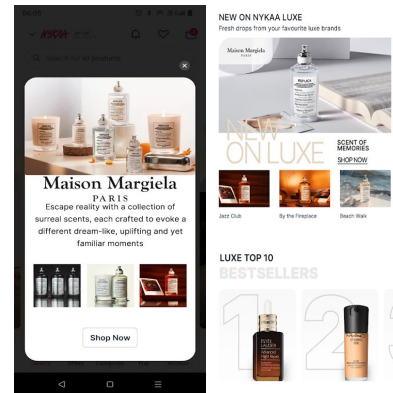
×

Maison Margiela
PARIS

Escape reality with a collection of surreal scents, each crafted to evoke a different dream-like, uplifting and yet familiar moments

Shop Now

NEW ON NYKAA LUXE
Fresh drops from your favourite luxe brands

Maison Margiela
PARIS

NEW ON LUXE

SCENT OF MEMORIES
SHOP NOW

Jazz Club
By the Fireplace
Beach Walk

LUXE TOP 10
BESTSELLERS

1
2

ESTĒE LAUDER
Advanced Night Repair